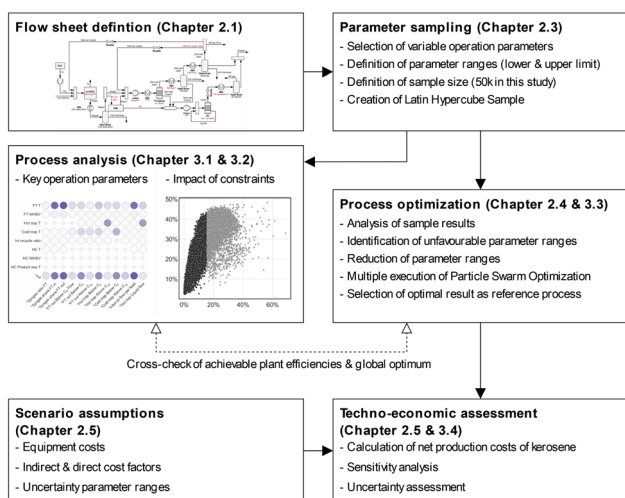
Flow sheet defintion (Chapter 2.1)

Parameter sampling (Chapter 2.3)
- Selection of variable operation parameters
- Definition of parameter ranges (lower & upper limit)
- Definition of sample size (50k in this study)
- Creation of Latin Hypercube Sample

Process analysis (Chapter 3.1 & 3.2)
- Key operation parameters
- Impact of constraints

FT T
FT WHSV
Ftnt trop T
Cool trop T
Int recycle ratio
HC T
HC WHSV
HC Product sep T

50%
40%
30%
20%
10%
0%
20%
40%
60%

Process optimization (Chapter 2.4 & 3.3)
- Analysis of sample results
- Identification of unfavourable parameter ranges
- Reduction of parameter ranges
- Multiple execution of Particle Swarm Optimization
- Selection of optimal result as reference process

Cross-check of achievable plant efficiencies & global optimum

Scenario assumptions (Chapter 2.5)
- Equipment costs
- Indirect & direct cost factors
- Uncertainty parameter ranges

Techno-economic assessment (Chapter 2.5 & 3.4)
- Calculation of net production costs of kerosene
- Sensitivity analysis
- Uncertainty assessment